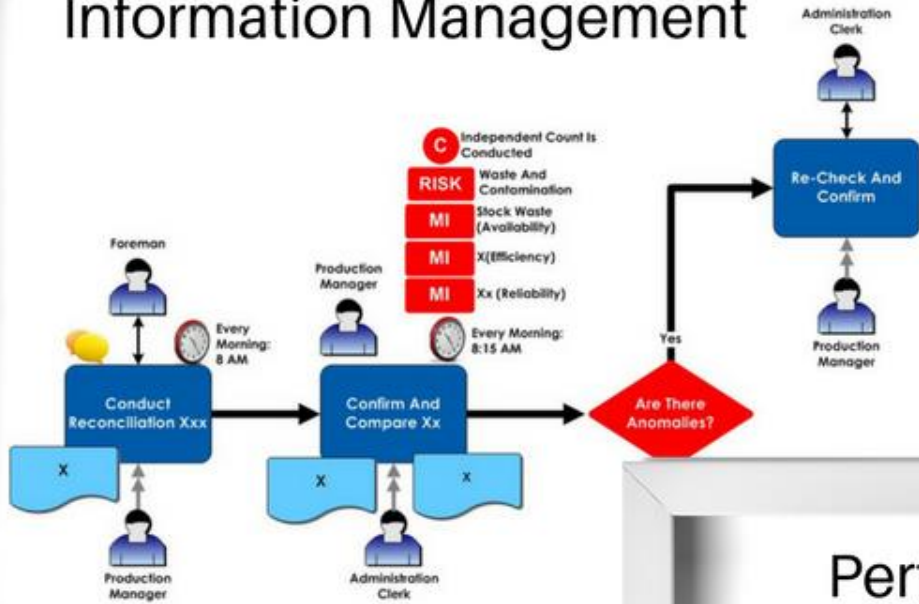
Information Management

Administration Clerk

Re-Check And Confirm

Production Manager

C Independent Count Is Conducted

RISK Waste And Contomination

MI Stock Waste (Availability)

MI X(Efficiency)

MI Xx (Reliability)

Foreman

Every Morning: 8 AM

Production Manager

Every Morning: 8:15 AM

Yes

Conduct Reconciliation Xxx

Confirm And Compare Xx

Are There Anomalies?

X

X

X

Production Manager

Administration Clerk

Per